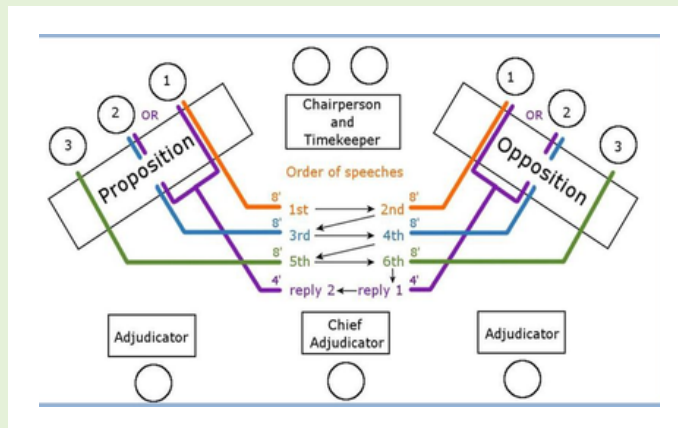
1
2
OR
3
Proposition

Chairperson and Timekeeper

1
OR
2
3
Opposition

Order of speeches

8' 1st → 2nd 8'
8' 3rd → 4th 8'
8' 5th → 6th 8'
4' reply 2 ← reply 1 4'

Adjudicator

Chief Adjudicator

Adjudicator